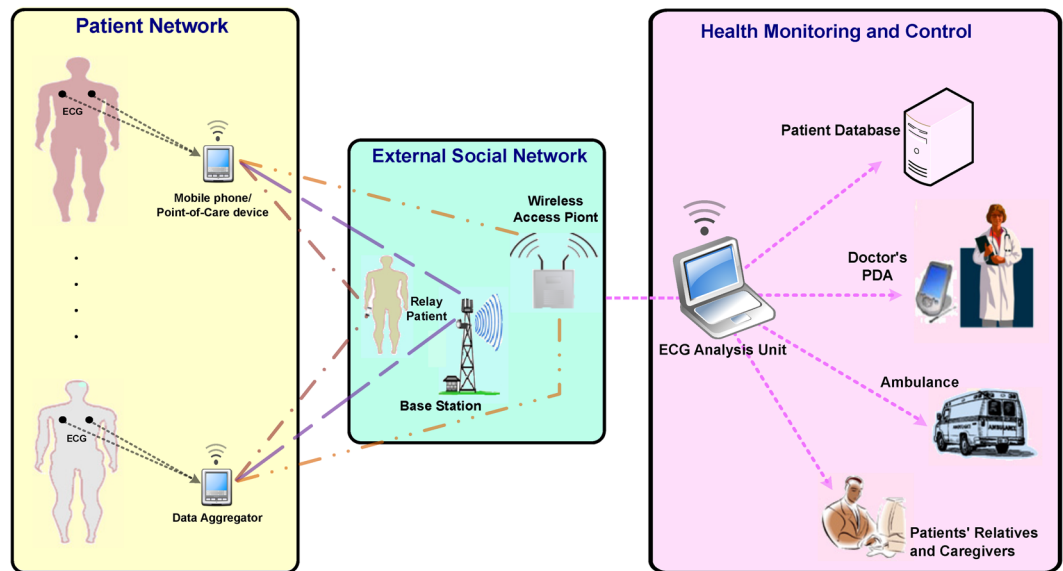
Patient Network

ECG

Mobile phone/ Point-of-Care device

.
.
.
.

ECG

Data Aggregator

External Social Network

Wireless Access Piont

Relay Patient

Base Station

Health Monitoring and Control

Patient Database

Doctor's PDA

ECG Analysis Unit

Ambulance

Patients' Relatives and Caregivers